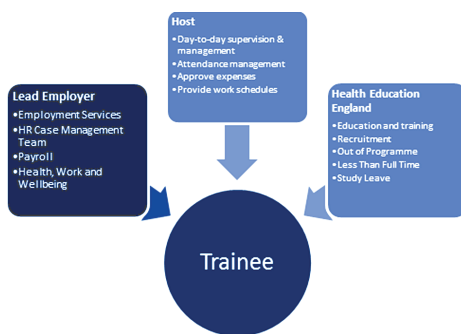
Host
•Day-to-day supervision & management
•Attendance management
•Approve expenses
•Provide work schedules

Lead Employer
•Employment Services
•HR Case Management Team
•Payroll
•Health, Work and Wellbeing

Health Education England
•Education and training
•Recruitment
•Out of Programme
•Less Than Full Time
•Study Leave

Trainee